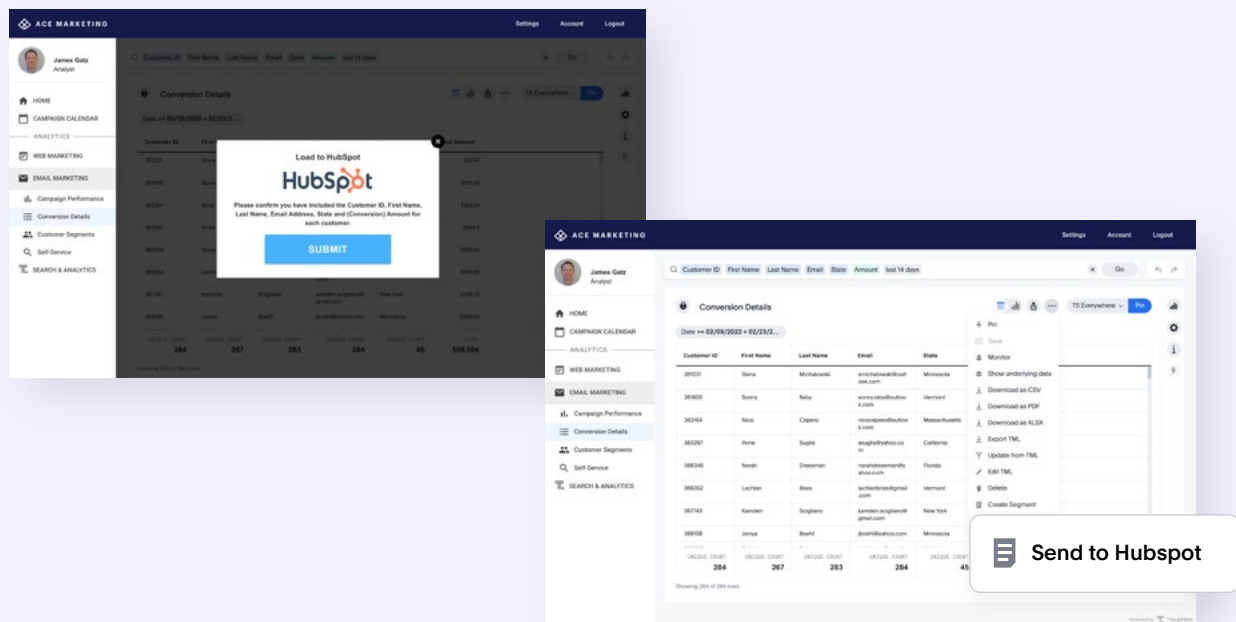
ACE MARKETING

Settings Account Logout

James Gatz
Analyst

HOME
CAMPAIGN CALENDAR
ANALYTICS
WEB MARKETING
EMAIL MARKETING
Campaign Performance
Conversion Details
Customer Segments
Self-Service
SEARCH & ANALYTICS

Conversion Details

Load to HubSpot

HubSpot

Please confirm you have included the Customer ID, First Name, Last Name, Email Address, State and (Conversion) Amount for each customer.

SUBMIT

284 267 283 284 45 $58.08K

ACE MARKETING

Settings Account Logout

James Gatz
Analyst

HOME
CAMPAIGN CALENDAR
ANALYTICS
WEB MARKETING
EMAIL MARKETING
Campaign Performance
Conversion Details
Customer Segments
Self-Service
SEARCH & ANALYTICS

Customer ID First Name Last Name Email State Amount last 14 days Go

Conversion Details

TS Everywhere Pin

Date >= 02/09/2022 < 02/23/2...

| Customer ID | First Name | Last Name | Email | State |
|---|---|---|---|---|
| 361231 | Sena | Michalowski | emichalowski@outlook.com | Minnesota |
| 361805 | Sonny | Raby | sonnyraby@outlook.com | Vermont |
| 362164 | Nico | Cepero | nicocepero@outlook.com | Massachusetts |
| 363297 | Anne | Supta | asupta@yahoo.com | California |
| 366345 | Norah | Dressman | norahdressman@yahoo.com | Florida |
| 366352 | Lechlan | Brea | lechlanbrea@gmail.com | Vermont |
| 367743 | Kemden | Scigliano | kemden.scigliano@gmail.com | New York |
| 369158 | Janiya | Boehl | jboehl@yahoo.com | Minnesota |
| UNIQUE COUNT 284 | UNIQUE COUNT 267 | UNIQUE COUNT 283 | UNIQUE COUNT 284 | UNIQUE COUNT 45 |

Showing 284 of 284 rows

Pin
Save
Monitor
Show underlying data
Download as CSV
Download as PDF
Download as XLSX
Export TML
Update from TML
Edit TML
Delete
Create Segment

Send to Hubspot

Powered by ThoughtSpot